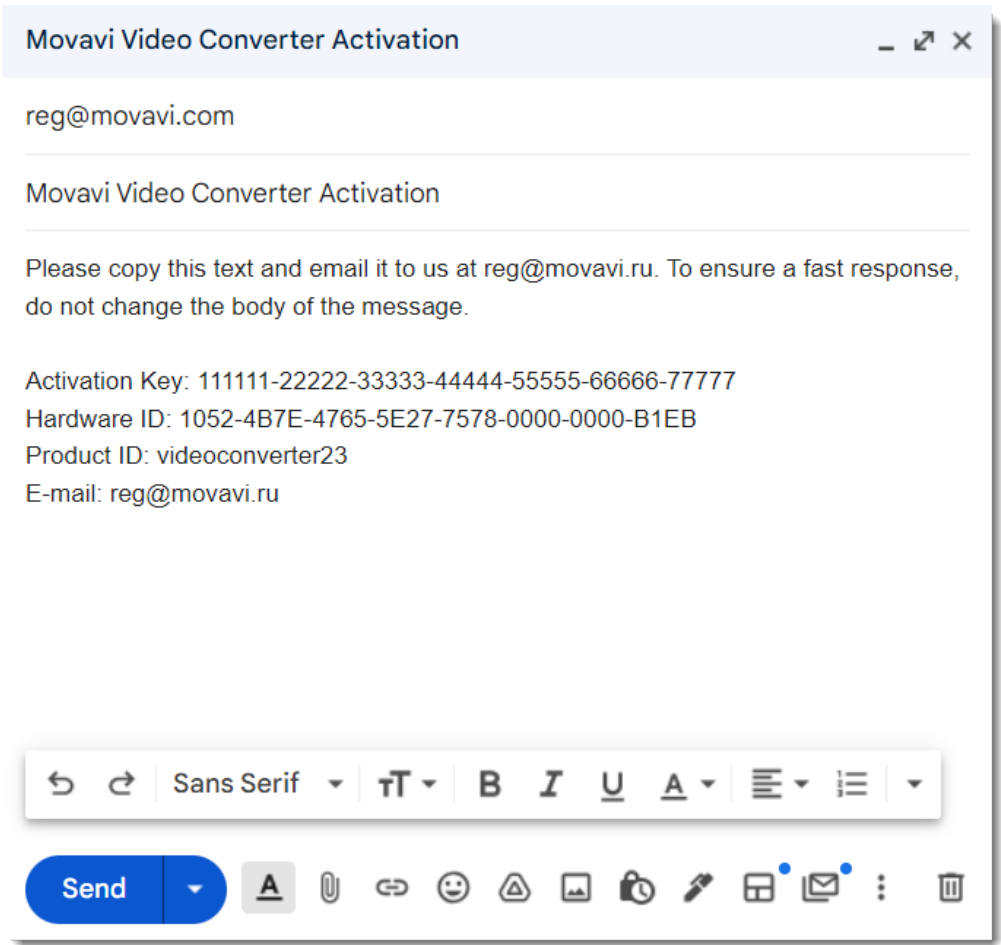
Movavi Video Converter Activation

reg@movavi.com

Movavi Video Converter Activation

Please copy this text and email it to us at reg@movavi.ru. To ensure a fast response, do not change the body of the message.

Activation Key: 111111-22222-33333-44444-55555-66666-77777
Hardware ID: 1052-4B7E-4765-5E27-7578-0000-0000-B1EB
Product ID: videoconverter23
E-mail: reg@movavi.ru

Sans Serif

B I U A

Send

A